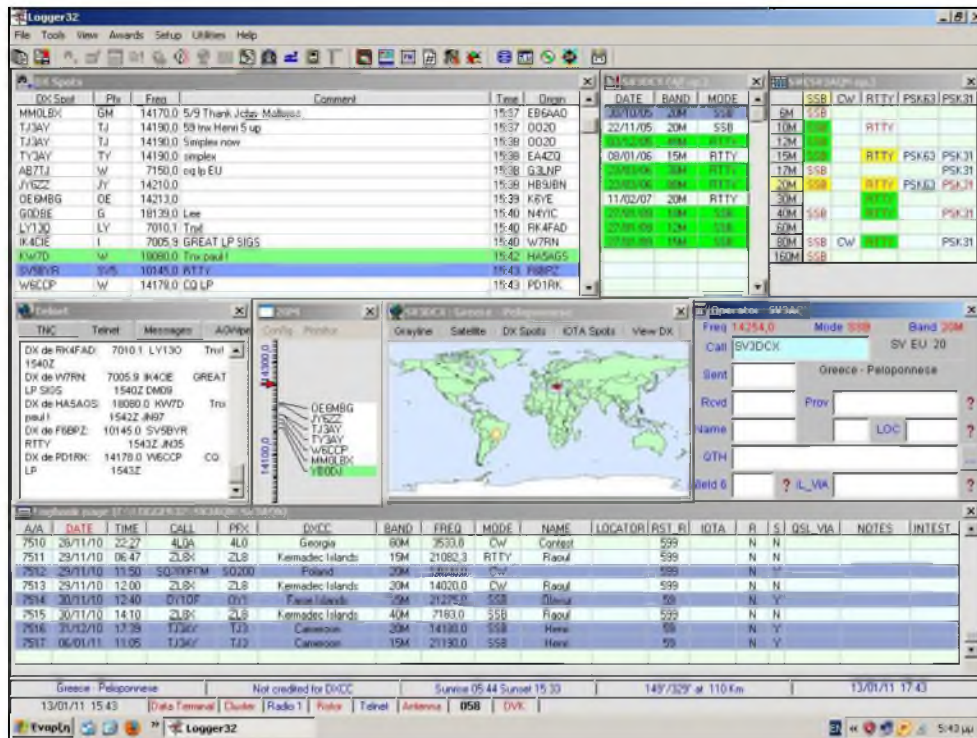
Logger32

File Tools View Awards Setup Utilities Help

DX Spots

| DX Spot | Pfx | Freq | Comment | Time | Origin |
|---|---|---|---|---|---|
| MM0LBX | GM | 14170.0 | 5/9 Thank John Mallejos | 15:37 | EB6AAO |
| TJ3AY | TJ | 14190.0 | 59 tnx Henri 5 up | 15:37 | OO20 |
| TJ3AY | TJ | 14190.0 | Simplex now | 15:38 | OO20 |
| TY3AY | TY | 14190.0 | simplex | 15:38 | EA4ZQ |
| AB7TJ | W | 7150.0 | cq lp EU | 15:38 | G3LNP |
| JY6ZZ | JY | 14210.0 | | 15:38 | HB9JBN |
| OE6MBG | OE | 14213.0 | | 15:39 | K6YE |
| G0DBE | G | 18139.0 | Lee | 15:40 | N4YIC |
| LY130 | LY | 7010.1 | Tnx! | 15:40 | RK4FAD |
| IK4CIE | I | 7005.9 | GREAT LP SIGS | 15:40 | W7RN |
| KW7D | W | 18080.0 | Tnx paul ! | 15:42 | HA5AGS |
| SV5BYR | SV5 | 10145.0 | RTTY | 15:43 | F6BPZ |
| W6CCP | W | 14179.0 | CQ LP | 15:43 | PD1RK |

| DATE | BAND | MODE |
|---|---|---|
| 30/10/05 | 20M | SSB |
| 22/11/05 | 20M | SSB |
| 03/12/05 | 40M | RTTY |
| 08/01/06 | 15M | RTTY |
| 20/03/06 | 20M | RTTY |
| 22/03/06 | 30M | RTTY |
| 11/02/07 | 20M | RTTY |
| 27/05/08 | 10M | SSB |
| 27/05/08 | 12M | SSB |
| 27/05/08 | 15M | SSB |

| | SSB | CW | RTTY | PSK63 | PSK31 |
|---|---|---|---|---|---|
| 6M | SSB | | | | |
| 10M | SSB | | RTTY | | |
| 12M | SSB | | | | |
| 15M | SSB | | RTTY | PSK63 | PSK31 |
| 17M | SSB | | | | PSK31 |
| 20M | SSB | | RTTY | PSK63 | PSK31 |
| 30M | | | RTTY | | |
| 40M | SSB | | RTTY | | PSK31 |
| 60M | | | | | |
| 80M | SSB | CW | RTTY | | PSK31 |
| 160M | SSB | | | | |

Telnet
TNC Telnet Messages AGWpe
DX de RK4FAD: 7010.1 LY130 Tnx! 1540Z
DX de W7RN: 7005.9 IK4CIE GREAT LP SIGS 1540Z DM09
DX de HA5AGS: 18080.0 KW7D Tnx paul ! 1542Z JN97
DX de F6BPZ: 10145.0 SV5BYR RTTY 1543Z JN35
DX de PD1RK: 14178.0 W6CCP CQ LP 1543Z

Config Monitor
14300.0
14100.0
OE6MBG
JY6ZZ
TJ3AY
TY3AY
W6CCP
MM0LBX
YB0DJ

SV3DCX - Greece - Peloponnese
Grayline Satellite DX Spots IOTA Spots View DX

Operator: SV3AC
Freq 14254.0 Mode SSB Band 20M
Call SV3DCX SV EU 20
Greece - Peloponnese
Sent
Rcvd Prov ?
Name LOC ?
QTH
Field 6 ? IL_VIA ?

Logbook page

| A/A | DATE | TIME | CALL | PFX | DXCC | BAND | FREQ | MODE | NAME | LOCATOR | RST_R | IOTA | R | S | QSL_VIA | NOTES | INTEST |
|---|---|---|---|---|---|---|---|---|---|---|---|---|---|---|---|---|---|
| 7510 | 26/11/10 | 22:27 | 4L0A | 4L0 | Georgia | 80M | 3533.0 | CW | Contest | | 599 | | N | N | | | |
| 7511 | 29/11/10 | 06:47 | ZL8X | ZL8 | Kermadec Islands | 15M | 21082.3 | RTTY | Raoul | | 599 | | N | N | | | |
| 7512 | 29/11/10 | 11:50 | SO200FCM | SO200 | Poland | 20M | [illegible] | CW | | | 599 | | N | N | | | |
| 7513 | 29/11/10 | 12:00 | ZL8X | ZL8 | Kermadec Islands | 30M | 14020.0 | CW | Raoul | | 599 | | N | N | | | |
| 7514 | 30/11/10 | 12:40 | OY/10F | OY | Faroe Islands | 15M | 21275.0 | SSB | Olavur | | 59 | | N | Y | | | |
| 7515 | 30/11/10 | 14:10 | ZL8X | ZL8 | Kermadec Islands | 40M | 7180.0 | SSB | Raoul | | 599 | | N | N | | | |
| 7516 | 31/12/10 | 17:39 | TJ3CC | TJ3 | Cameroon | 20M | 14180.0 | SSB | Henri | | 59 | | N | Y | | | |
| 7517 | 06/01/11 | 11:05 | TJ3AY | TJ3 | Cameroon | 15M | 21130.0 | SSB | Henri | | 59 | | N | Y | | | |

Greece - Peloponnese | Not credited for DXCC | Sunrise 05:44 Sunset 15:33 | 149°/329° at 110 Km | 13/01/11 17:43
13/01/11 15:43 | Data Terminal | Cluster | Radio 1 | Rotor | Telnet | Antenna | 058 | DVK

Έναρξη Logger32 5:43 μμ